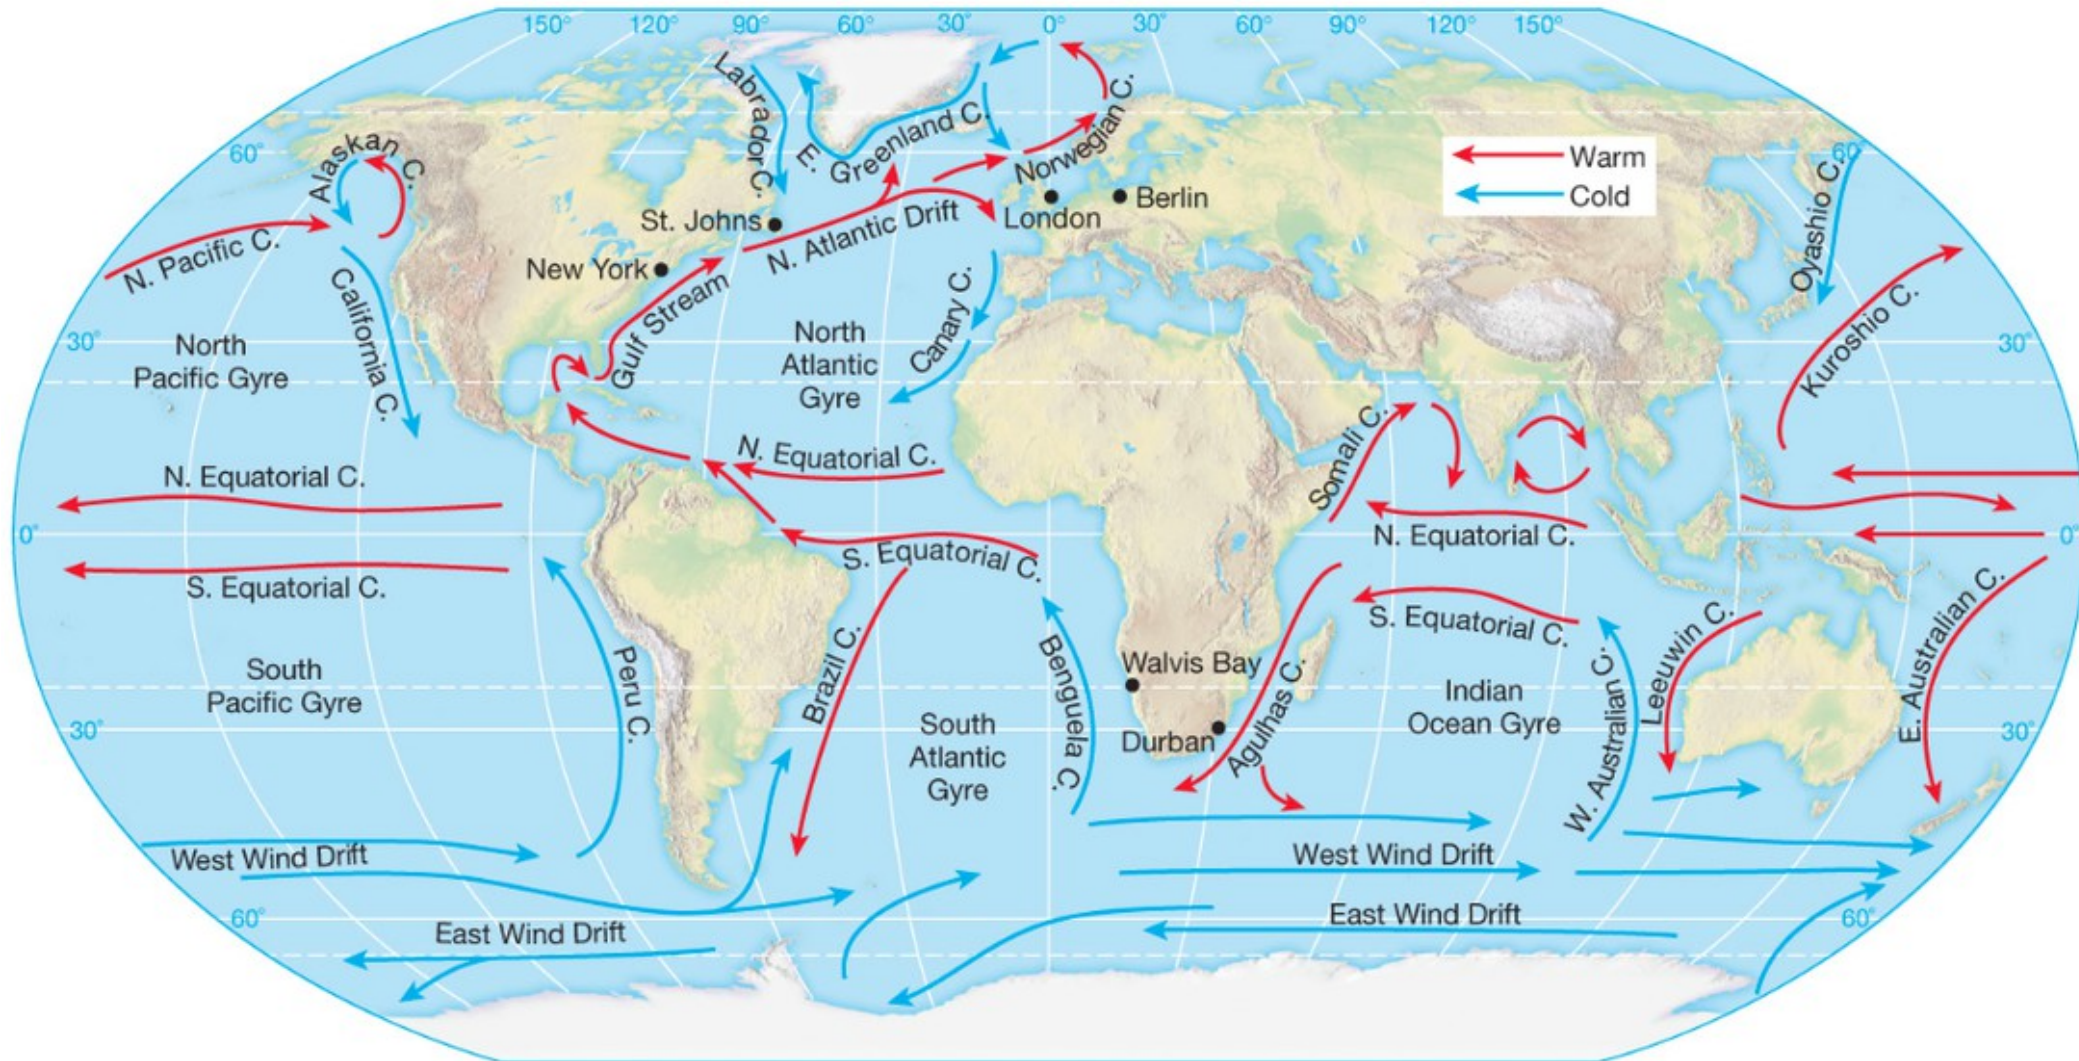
150° 120° 90° 60° 30° 0° 30° 60° 90° 120° 150°

Warm
Cold

60° 60°
Alaskan C.
Labrador C.
E. Greenland C.
Norwegian C.
Oyashio C.
St. Johns
London
Berlin
N. Atlantic Drift
N. Pacific C.
New York
California C.
Gulf Stream
Canary C.
Kuroshio C.
30° 30°
North Pacific Gyre
North Atlantic Gyre
Somali C.
N. Equatorial C.
N. Equatorial C.
0° 0°
N. Equatorial C.
S. Equatorial C.
S. Equatorial C.
S. Equatorial C.
Peru C.
Brazil C.
Benguela C.
Walvis Bay
Agulhas C.
W. Australian C.
Leeuwin C.
E. Australian C.
South Pacific Gyre
South Atlantic Gyre
Indian Ocean Gyre
Durban
30° 30°
West Wind Drift
West Wind Drift
60° 60°
East Wind Drift
East Wind Drift